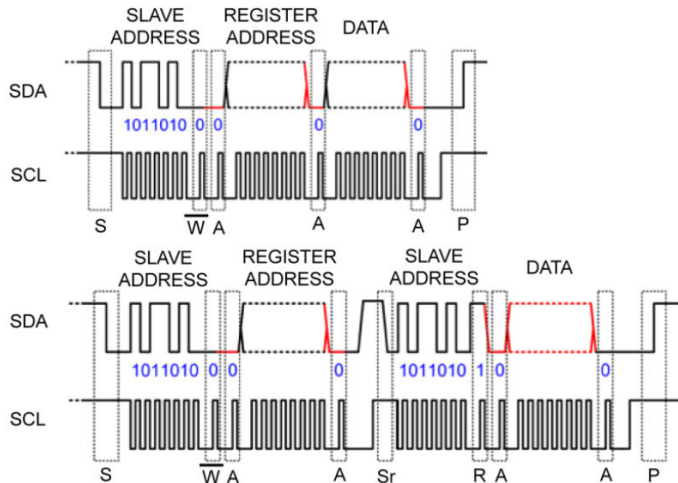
SLAVE ADDRESS
REGISTER ADDRESS
DATA
SDA
1011010 0 0
0
0
SCL
S
$\overline{W}$ A
A
A
P

SLAVE ADDRESS
REGISTER ADDRESS
SLAVE ADDRESS
DATA
SDA
1011010 0 0
0
1011010 1 0
0
SCL
S
$\overline{W}$ A
A
Sr
R A
A
P